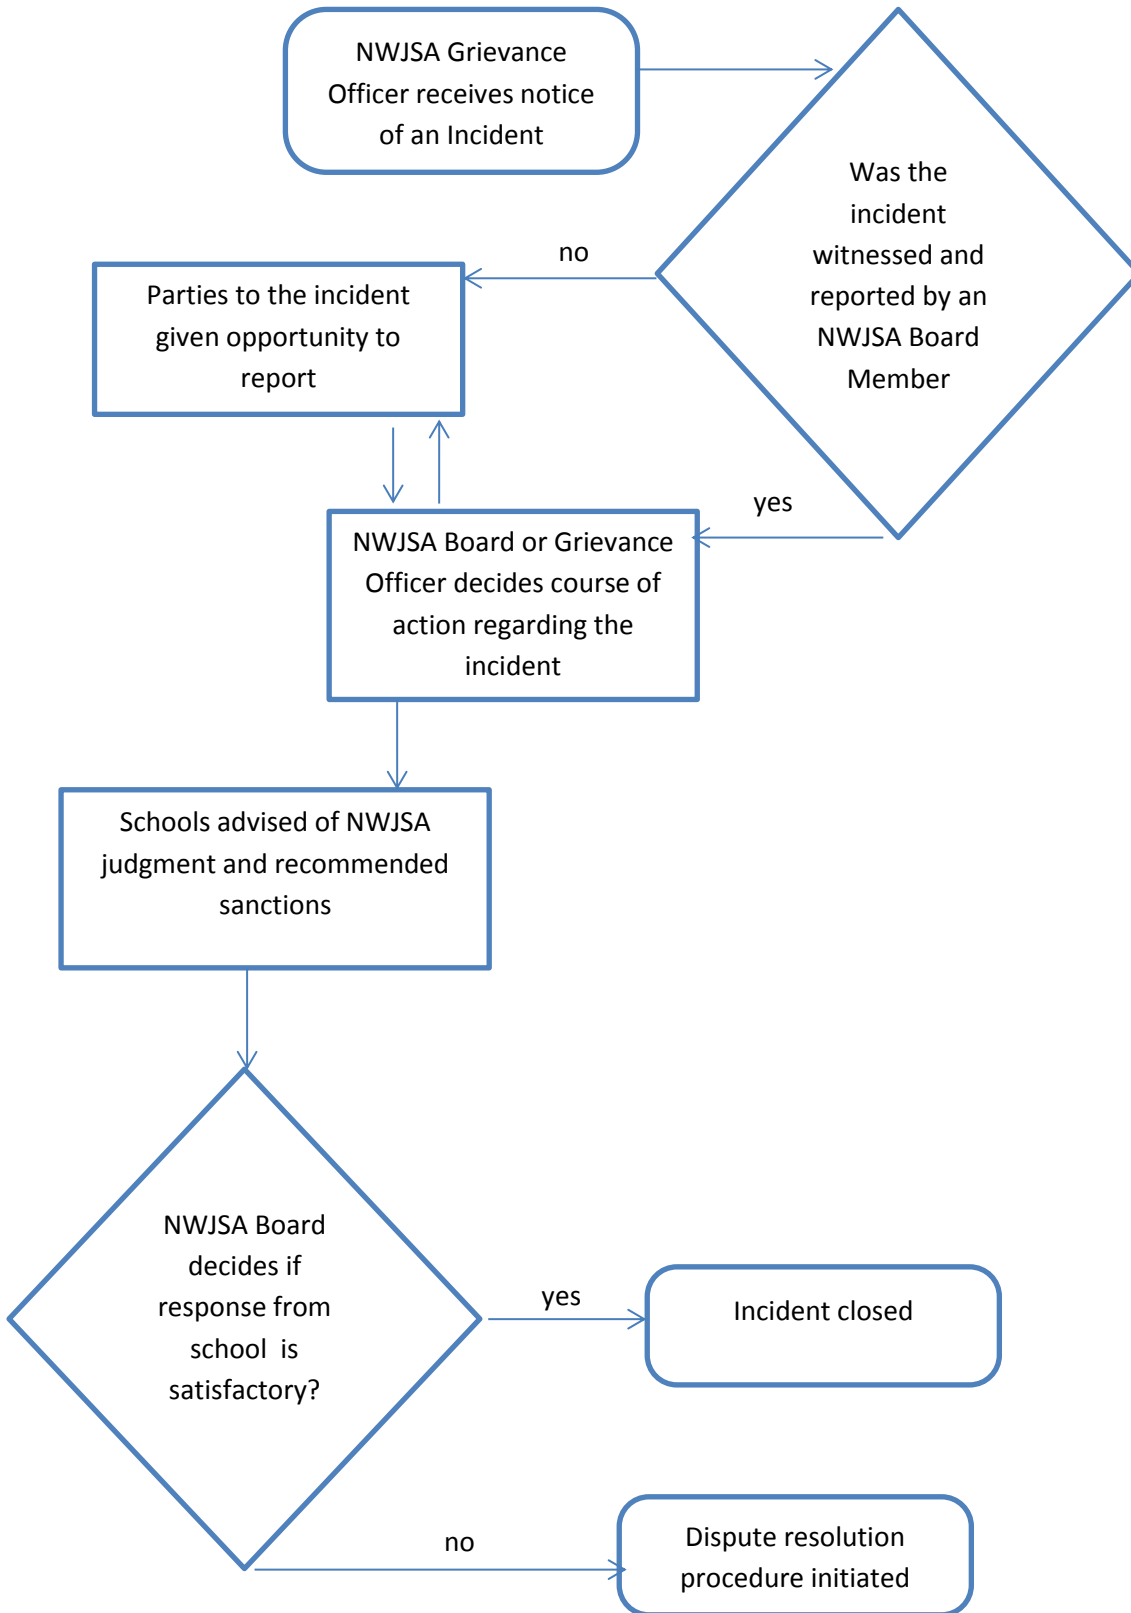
NWJSA Grievance Officer receives notice of an Incident

Was the incident witnessed and reported by an NWJSA Board Member

no

Parties to the incident given opportunity to report

yes

NWJSA Board or Grievance Officer decides course of action regarding the incident

Schools advised of NWJSA judgment and recommended sanctions

NWJSA Board decides if response from school is satisfactory?

yes

Incident closed

no

Dispute resolution procedure initiated